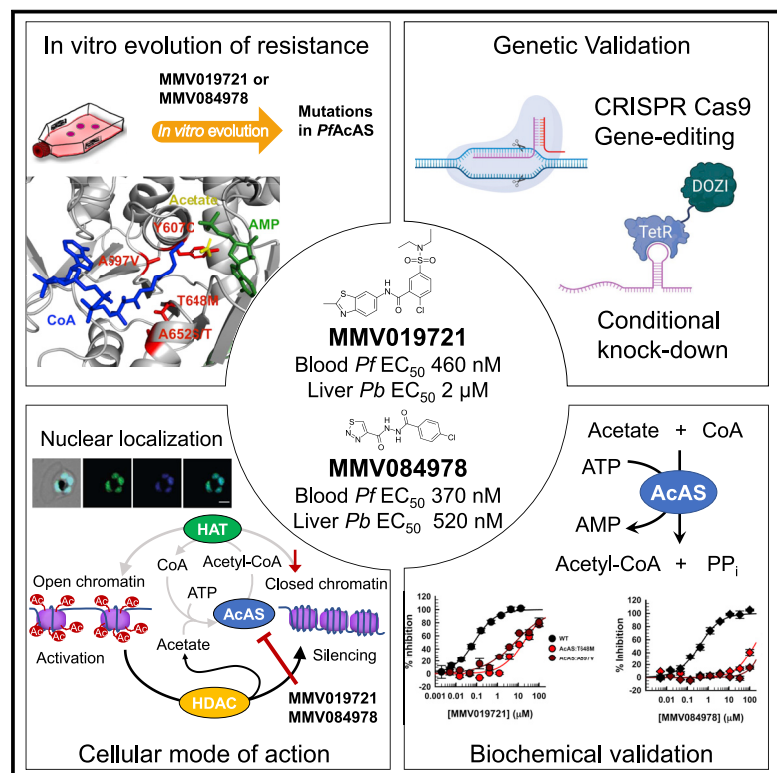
In vitro evolution of resistance

MMV019721 or MMV084978

*In vitro* evolution

Mutations in *Pf*AcAS

Acetate
Y607C
AMP
A597V
T648M
CoA
A652S/T

Genetic Validation

CRISPR Cas9 Gene-editing

DOZI

TetR

Conditional knock-down

MMV019721
Blood *Pf* EC$_{50}$ 460 nM
Liver *Pb* EC$_{50}$ 2 μM

MMV084978
Blood *Pf* EC$_{50}$ 370 nM
Liver *Pb* EC$_{50}$ 520 nM

Nuclear localization

HAT
CoA
Acetyl-CoA
Open chromatin
Closed chromatin
Ac
ATP
AcAS
Acetate
Activation
Silencing
HDAC
MMV019721
MMV084978

Cellular mode of action

Acetate + CoA
ATP
AcAS
AMP
Acetyl-CoA + PP$_i$

% inhibition
100
80
60
40
20
0
-20
0.001 0.01 0.1 1 10 100
[MMV019721] (μM)
WT
AcAS:T648M
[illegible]

% inhibition
100
80
60
40
20
0
0.01 0.1 1 10 100
[MMV084978] (μM)

Biochemical validation